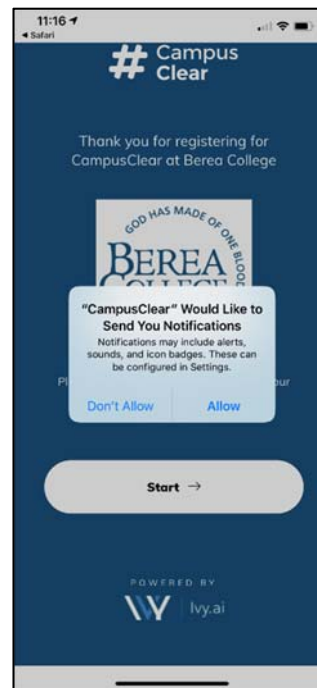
11:16
◂ Safari

# Campus Clear

Thank you for registering for CampusClear at Berea College

GOD HAS MADE OF ONE BLOOD

BEREA

Pl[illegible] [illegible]ur

"CampusClear" Would Like to Send You Notifications

Notifications may include alerts, sounds, and icon badges. These can be configured in Settings.

Don't Allow | Allow

Start →

POWERED BY

Ivy.ai